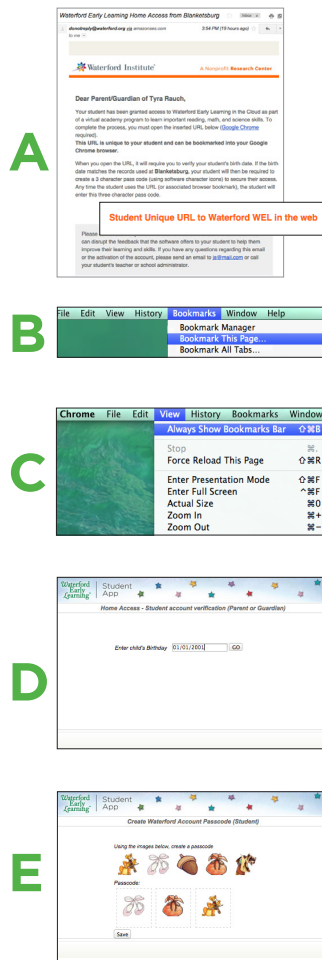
Waterford Early Learning Home Access from Blanketsburg

Inbox x

donotreply@waterford.org via amazonses.com

3:54 PM (19 hours ago)

to me

Waterford Institute

A Nonprofit Research Center

Dear Parent/Guardian of Tyra Rauch,

Your student has been granted access to Waterford Early Learning in the Cloud as part of a virtual academy program to learn important reading, math, and science skills. To complete the process, you must open the inserted URL below (Google Chrome required).
This URL is unique to your student and can be bookmarked into your Google Chrome browser.

When you open the URL, it will require you to verify your student's birth date. If the birth date matches the records used at Blanketsburg, your student will then be required to create a 3 character pass code (using software character icons) to secure their access. Any time the student uses the URL (or associated browser bookmark), the student will enter this three character pass code.

Student Unique URL to Waterford WEL in the web

Please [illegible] can disrupt the feedback that the software offers to your student to help them improve their learning and skills. If you have any questions regarding this email or the activation of the account, please send an email to @mail.com or call your student's teacher or school administrator.

A

File Edit View History Bookmarks Window Help
Bookmark Manager
Bookmark This Page...
Bookmark All Tabs...

B

Chrome File Edit View History Bookmarks Window
Always Show Bookmarks Bar ⇧⌘B
Stop ⌘.
Force Reload This Page ⇧⌘R
Enter Presentation Mode ⇧⌘F
Enter Full Screen ^⌘F
Actual Size ⌘0
Zoom In ⌘+
Zoom Out ⌘−

C

Waterford Early Learning Student App
Home Access - Student account verification (Parent or Guardian)
Enter child's Birthday 01/01/2001 GO

D

Waterford Early Learning Student App
Create Waterford Account Passcode (Student)
Using the images below, create a passcode
Passcode:
Save

E